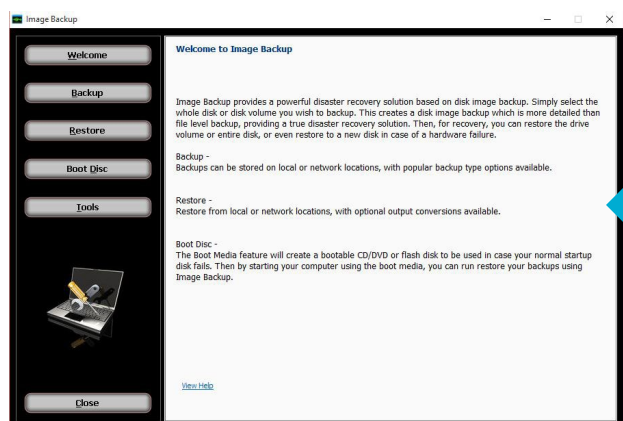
Image Backup

Welcome

Backup

Restore

Boot Disc

Tools

Close

Welcome to Image Backup

Image Backup provides a powerful disaster recovery solution based on disk image backup. Simply select the whole disk or disk volume you wish to backup. This creates a disk image backup which is more detailed than file level backup, providing a true disaster recovery solution. Then, for recovery, you can restore the drive volume or entire disk, or even restore to a new disk in case of a hardware failure.

Backup -
Backups can be stored on local or network locations, with popular backup type options available.

Restore -
Restore from local or network locations, with optional output conversions available.

Boot Disc -
The Boot Media feature will create a bootable CD/DVD or flash disk to be used in case your normal startup disk fails. Then by starting your computer using the boot media, you can run restore your backups using Image Backup.

View Help